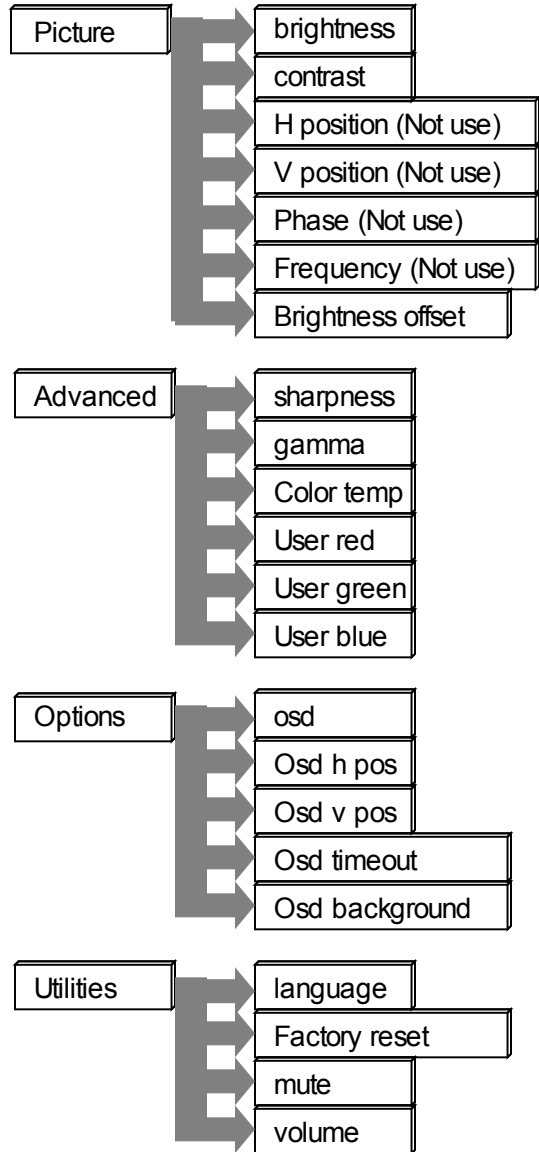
Picture

brightness
contrast
H position (Not use)
V position (Not use)
Phase (Not use)
Frequency (Not use)
Brightness offset

Advanced

sharpness
gamma
Color temp
User red
User green
User blue

Options

osd
Osd h pos
Osd v pos
Osd timeout
Osd background

Utilities

language
Factory reset
mute
volume